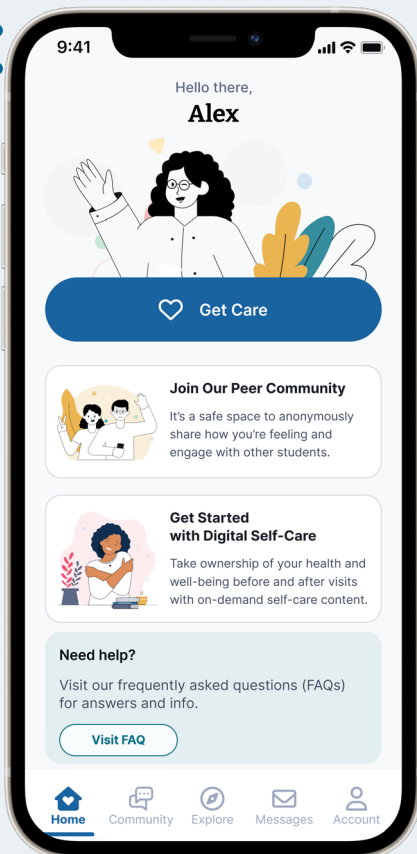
9:41

Hello there,

Alex

Get Care

Join Our Peer Community

It's a safe space to anonymously share how you're feeling and engage with other students.

Get Started with Digital Self-Care

Take ownership of your health and well-being before and after visits with on-demand self-care content.

Need help?

Visit our frequently asked questions (FAQs) for answers and info.

Visit FAQ

Home Community Explore Messages Account